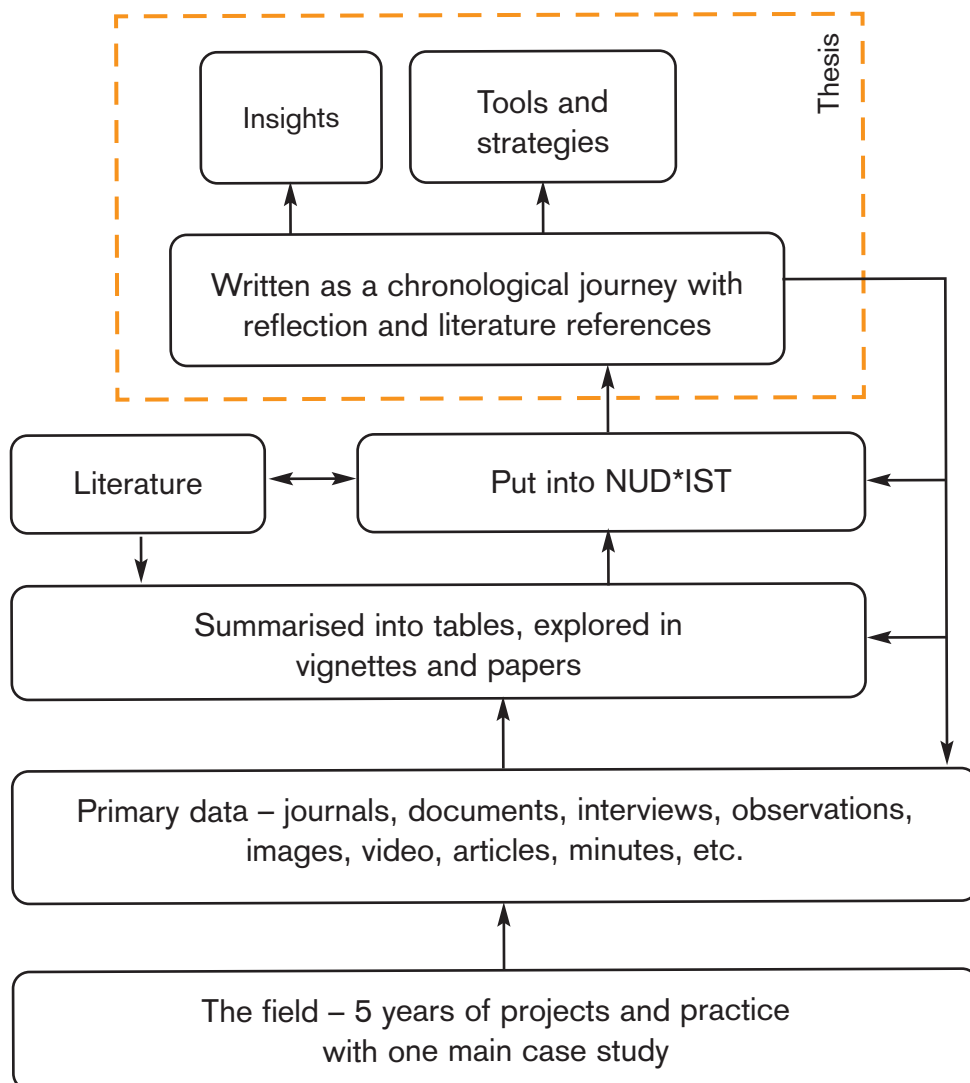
Thesis

Insights

Tools and strategies

Written as a chronological journey with reflection and literature references

Literature

Put into NUD*IST

Summarised into tables, explored in vignettes and papers

Primary data – journals, documents, interviews, observations, images, video, articles, minutes, etc.

The field – 5 years of projects and practice with one main case study